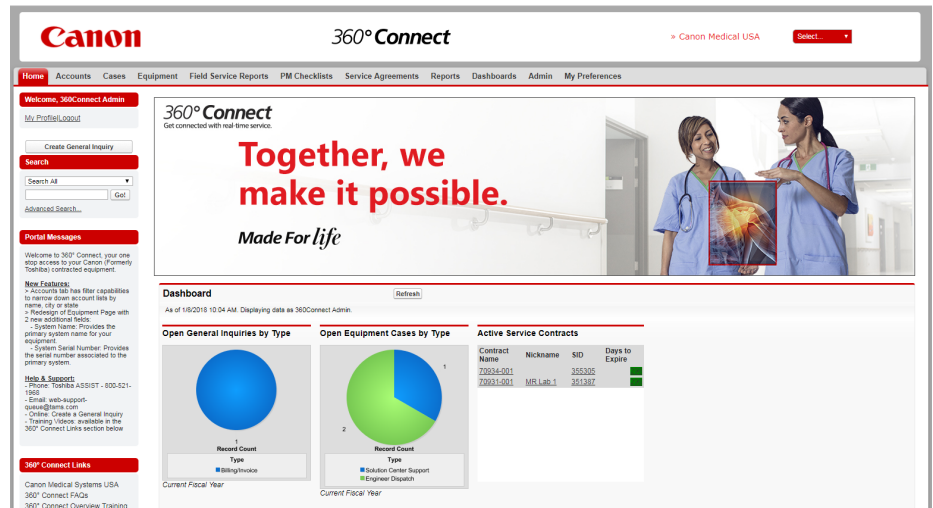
Canon

360° Connect

» Canon Medical USA

Select...

Home | Accounts | Cases | Equipment | Field Service Reports | PM Checklists | Service Agreements | Reports | Dashboards | Admin | My Preferences

Welcome, 360Connect Admin

My Profile|Logout

Create General Inquiry

Search

Search All

Go!

Advanced Search...

Portal Messages

Welcome to 360° Connect, your one stop access to your Canon (Formerly Toshiba) contracted equipment.

New Features:
> Accounts tab has filter capabilities to narrow down account lists by name, city or state
> Redesign of Equipment Page with 2 new additional fields:
- System Name: Provides the primary system name for your equipment
- System Serial Number: Provides the serial number associated to the primary system

Help & Support:
- Phone: Toshiba ASSIST - 800-521-1968
- Email: web-support-queue@tams.com
- Online: Create a General Inquiry
- Training Videos: available in the 360° Connect Links section below

360° Connect Links

Canon Medical Systems USA
360° Connect FAQs
360° Connect Overview Training

360° Connect
Get connected with real-time service.

Together, we make it possible.

Made For life

Dashboard

Refresh

As of 1/6/2018 10:04 AM. Displaying data as 360Connect Admin.

Open General Inquiries by Type

1
Record Count
Type
Billing/Invoice

Current Fiscal Year

Open Equipment Cases by Type

1
2
Record Count
Type
Solution Center Support
Engineer Dispatch

Current Fiscal Year

Active Service Contracts

| Contract Name | Nickname | SID | Days to Expire |
|---|---|---|---|
| 70934-001 | | 355305 | |
| 70931-001 | MR Lab 1 | 351387 | |